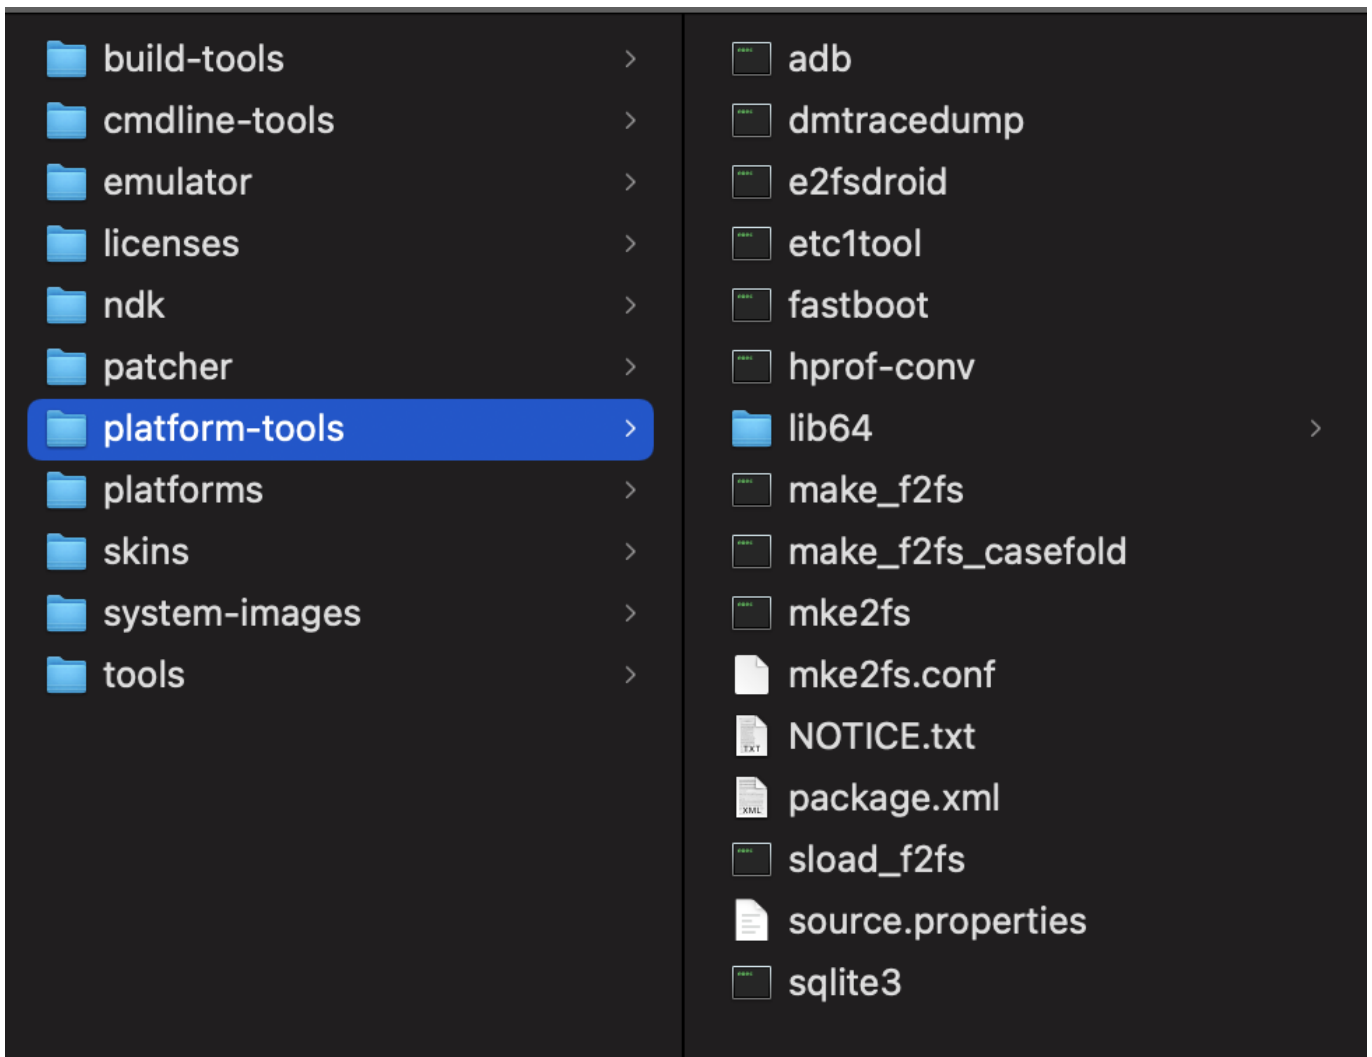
build-tools
cmdline-tools
emulator
licenses
ndk
patcher
platform-tools
platforms
skins
system-images
tools

adb
dmtracedump
e2fsdroid
etc1tool
fastboot
hprof-conv
lib64
make_f2fs
make_f2fs_casefold
mke2fs
mke2fs.conf
NOTICE.txt
package.xml
sload_f2fs
source.properties
sqlite3